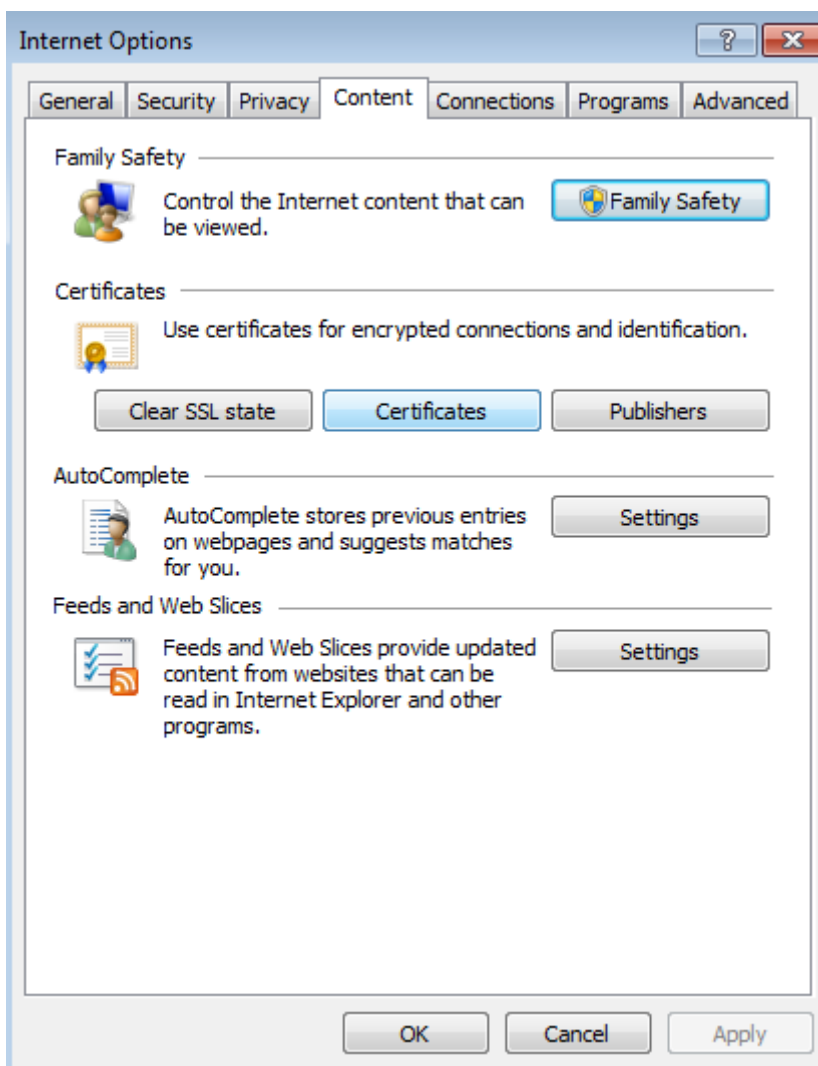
Internet Options

?

General | Security | Privacy | Content | Connections | Programs | Advanced

Family Safety

Control the Internet content that can be viewed.

Family Safety

Certificates

Use certificates for encrypted connections and identification.

Clear SSL state

Certificates

Publishers

AutoComplete

AutoComplete stores previous entries on webpages and suggests matches for you.

Settings

Feeds and Web Slices

Feeds and Web Slices provide updated content from websites that can be read in Internet Explorer and other programs.

Settings

OK

Cancel

Apply